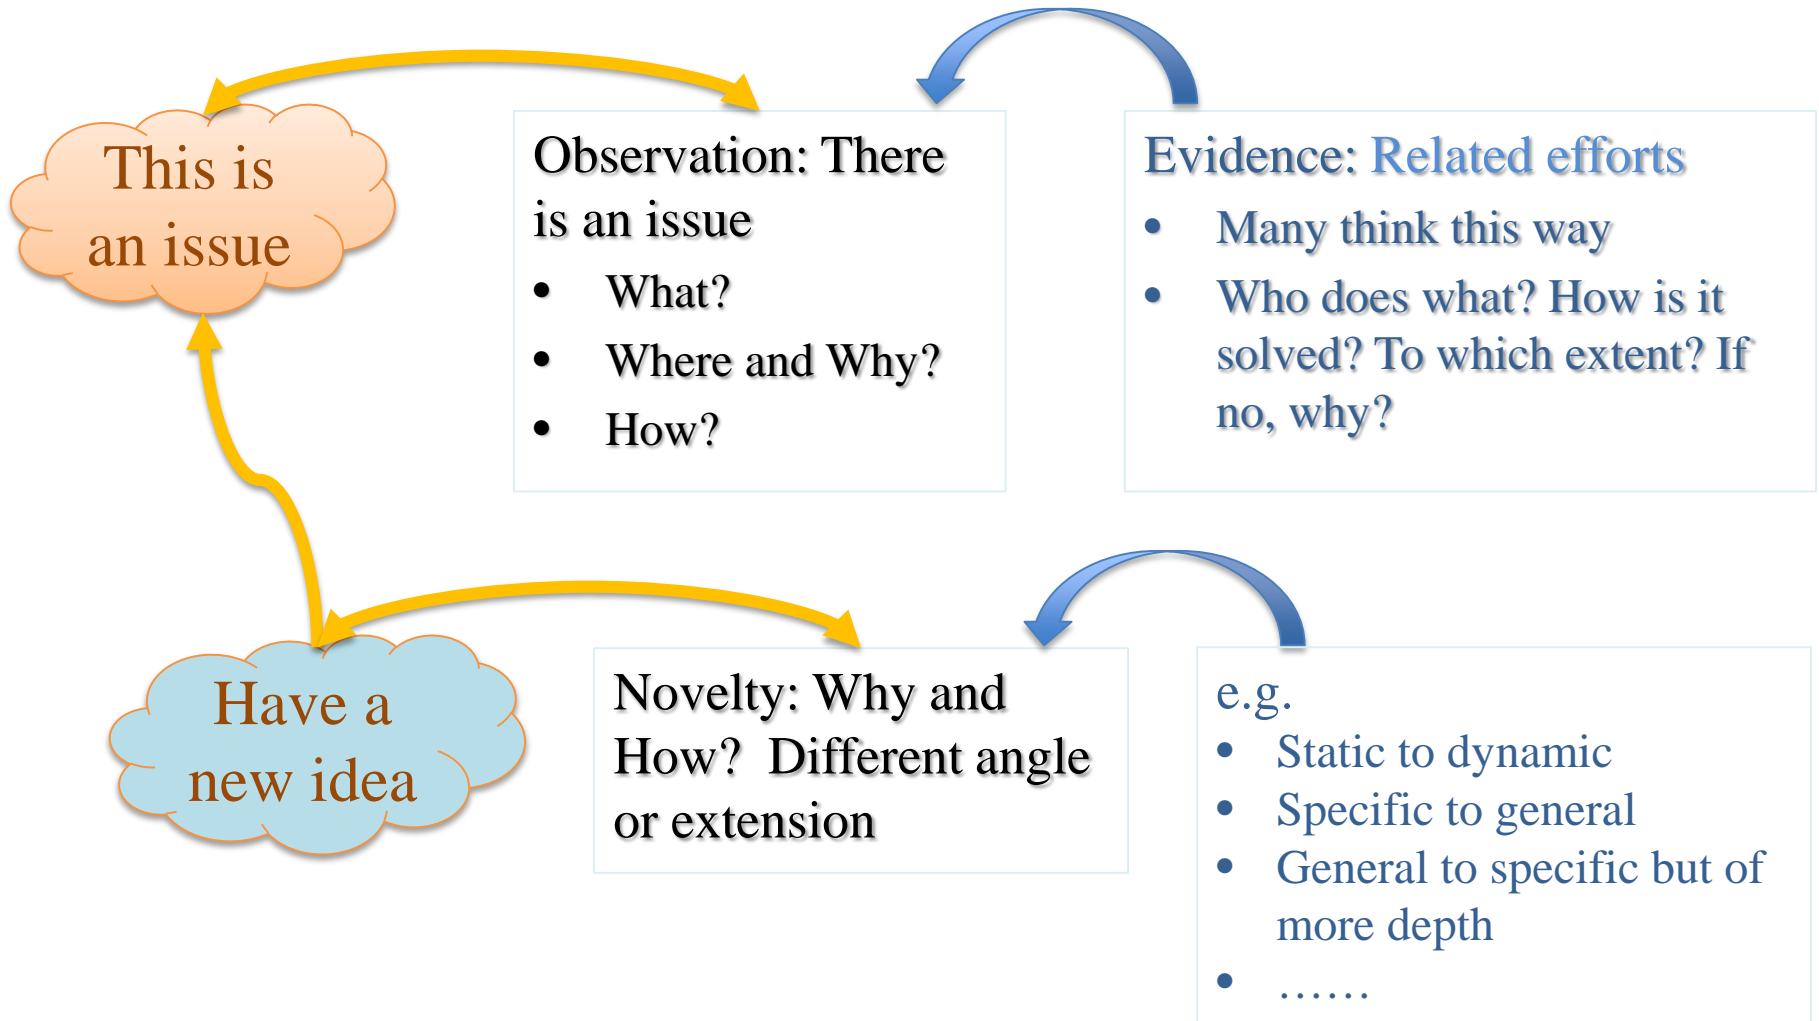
This is an issue

Observation: There is an issue
- What?
- Where and Why?
- How?

Evidence: Related efforts
- Many think this way
- Who does what? How is it solved? To which extent? If no, why?

Have a new idea

Novelty: Why and How? Different angle or extension

e.g.
- Static to dynamic
- Specific to general
- General to specific but of more depth
- ……